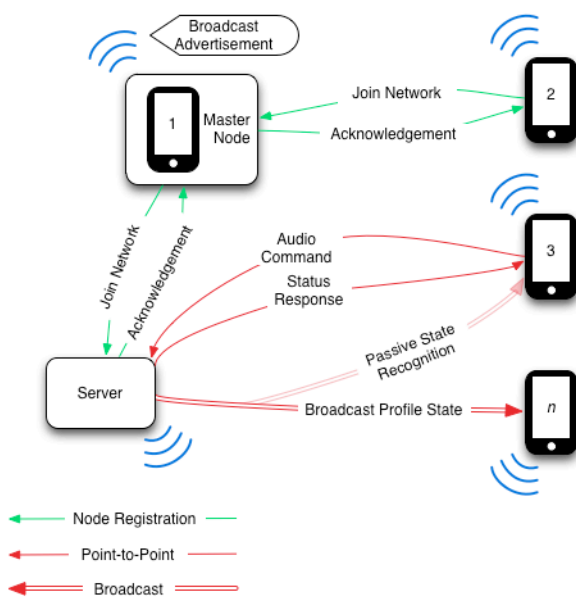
Broadcast Advertisement

1

Master Node

Join Network

Acknowledgement

2

Join Network

Acknowledgement

Audio Command

Status Response

3

Passive State Recognition

Server

Broadcast Profile State

n

Node Registration

Point-to-Point

Broadcast